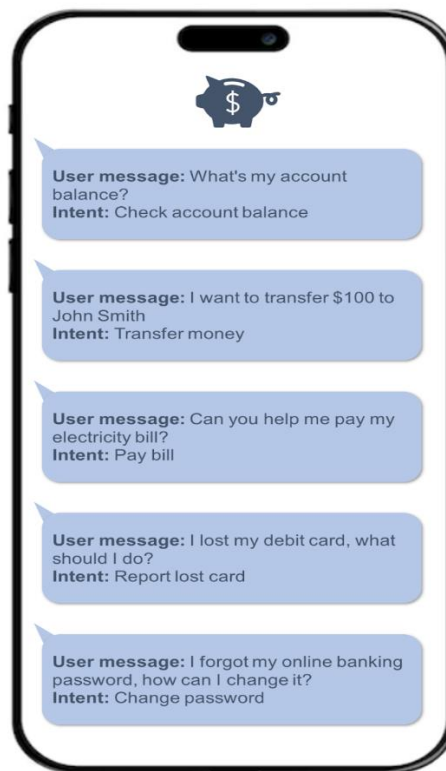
$

User message: What's my account balance?
Intent: Check account balance

User message: I want to transfer $100 to John Smith
Intent: Transfer money

User message: Can you help me pay my electricity bill?
Intent: Pay bill

User message: I lost my debit card, what should I do?
Intent: Report lost card

User message: I forgot my online banking password, how can I change it?
Intent: Change password